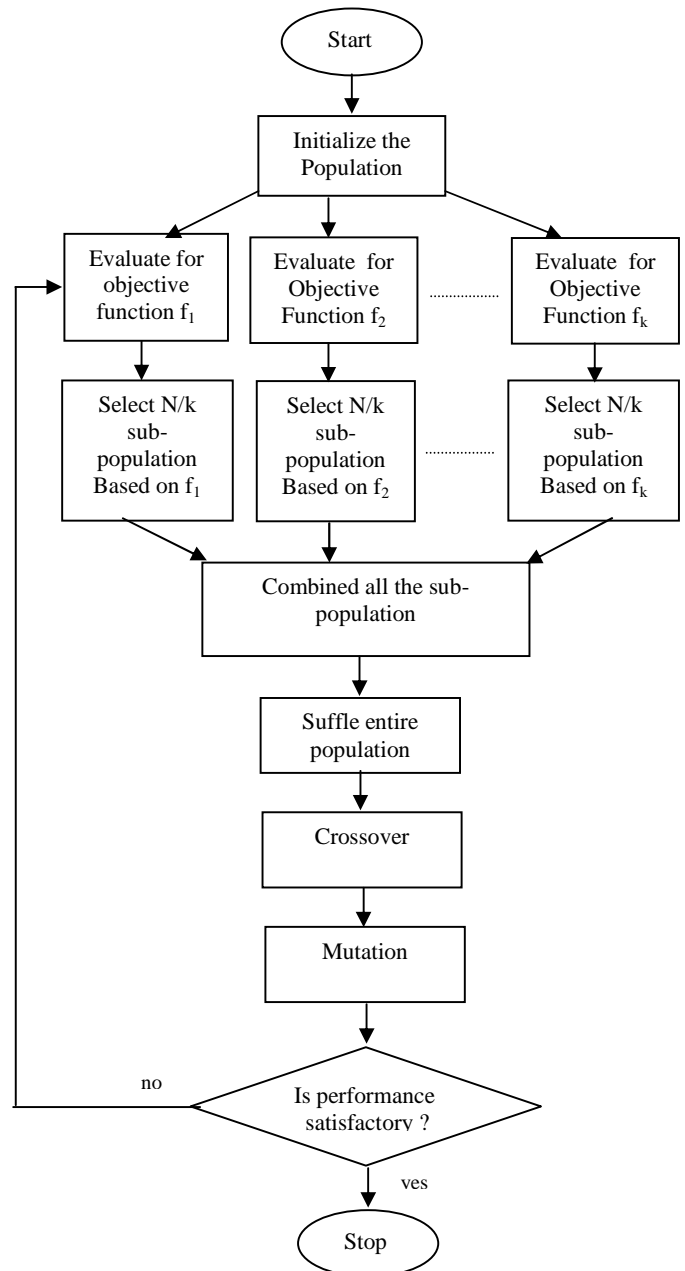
Start

Initialize the Population

Evaluate for objective function $f_1$

Evaluate for Objective Function $f_2$

Evaluate for Objective Function $f_k$

Select N/k sub-population Based on $f_1$

Select N/k sub-population Based on $f_2$

Select N/k sub-population Based on $f_k$

Combined all the sub-population

Suffle entire population

Crossover

Mutation

no

Is performance satisfactory ?

yes

Stop